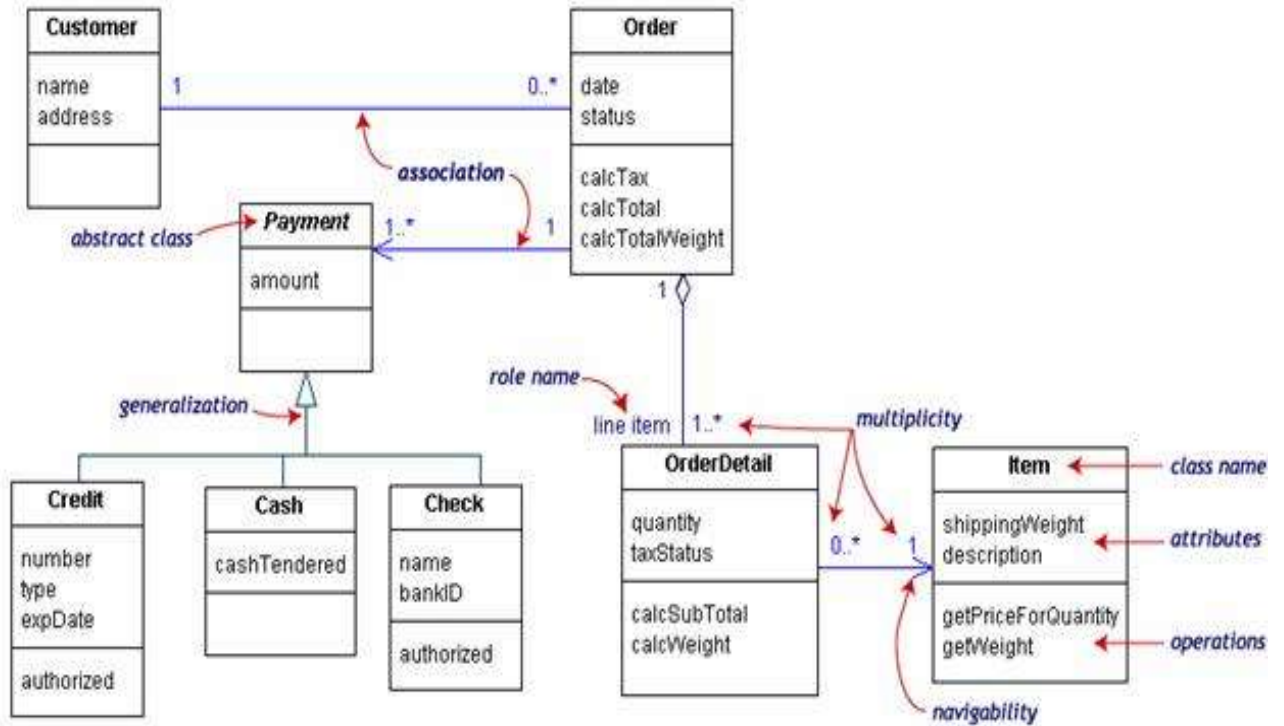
Customer

name
address

1

0..*

Order

date
status

calcTax
calcTotal
calcTotalWeight

association

abstract class

Payment

1..*

1

amount

1

role name

generalization

line item

1..*

multiplicity

Credit

number
type
expDate

authorized

Cash

cashTendered

Check

name
bankID

authorized

OrderDetail

quantity
taxStatus

calcSubTotal
calcWeight

0..*

1

Item

shippingWeight
description

getPriceForQuantity
getWeight

class name

attributes

operations

navigability